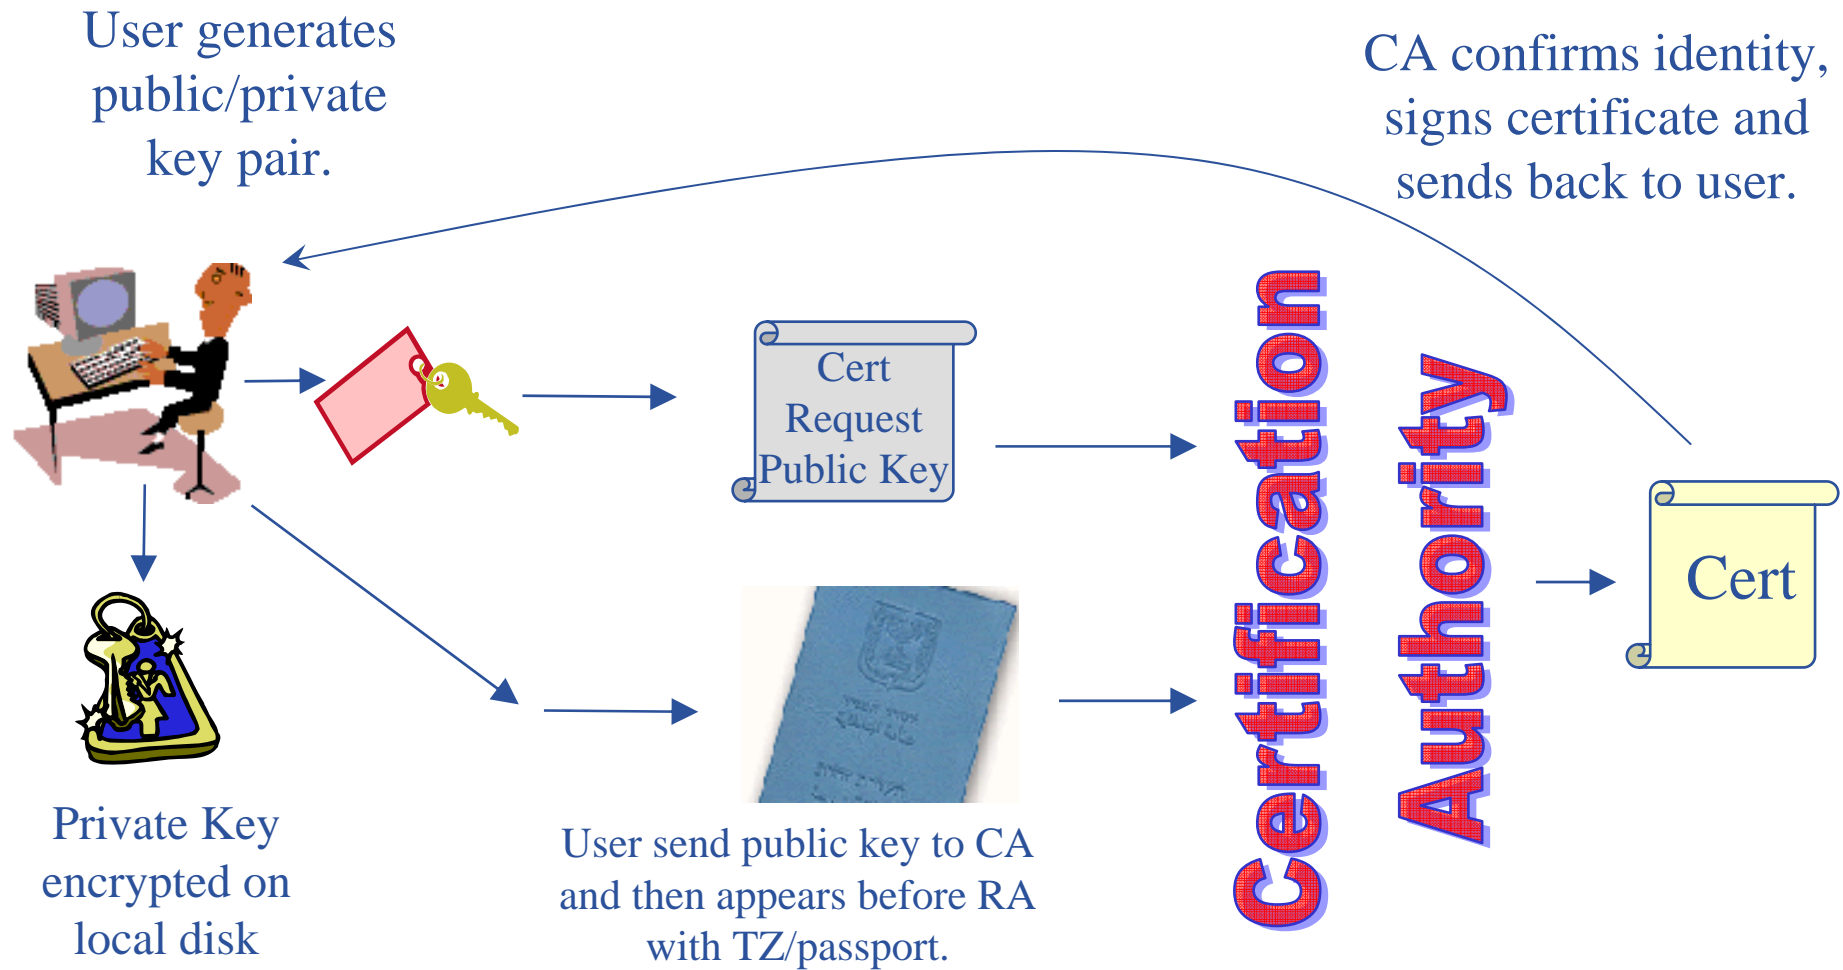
User generates public/private key pair.

CA confirms identity, signs certificate and sends back to user.

Cert Request Public Key

Certification Authority

Cert

Private Key encrypted on local disk

User send public key to CA and then appears before RA with TZ/passport.